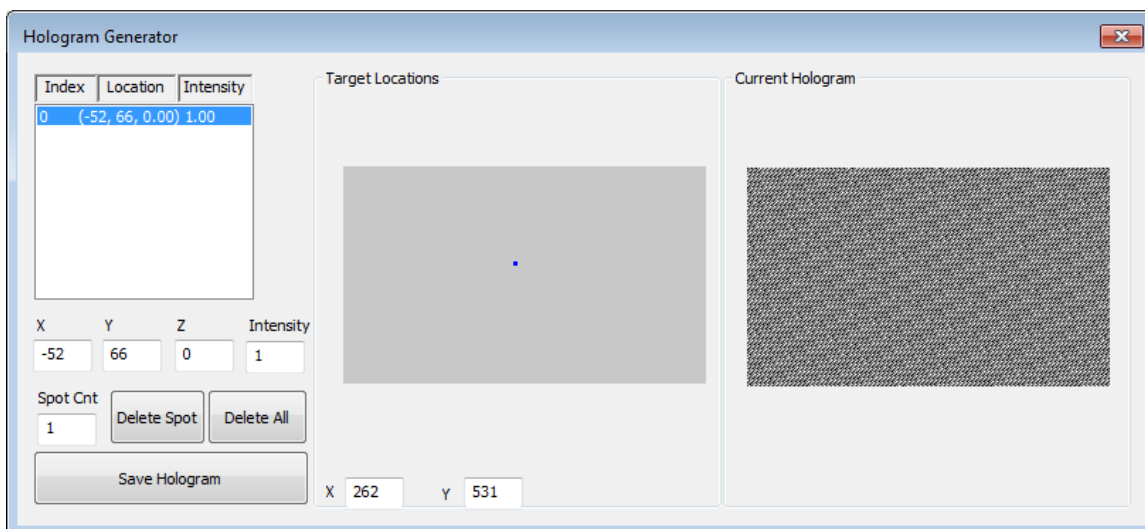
Hologram Generator

| Index | Location | Intensity |
|---|---|---|
| 0 | (-52, 66, 0.00) | 1.00 |

X
-52
Y
66
Z
0
Intensity
1

Spot Cnt
1
Delete Spot
Delete All

Save Hologram

Target Locations

X 262
Y 531

Current Hologram